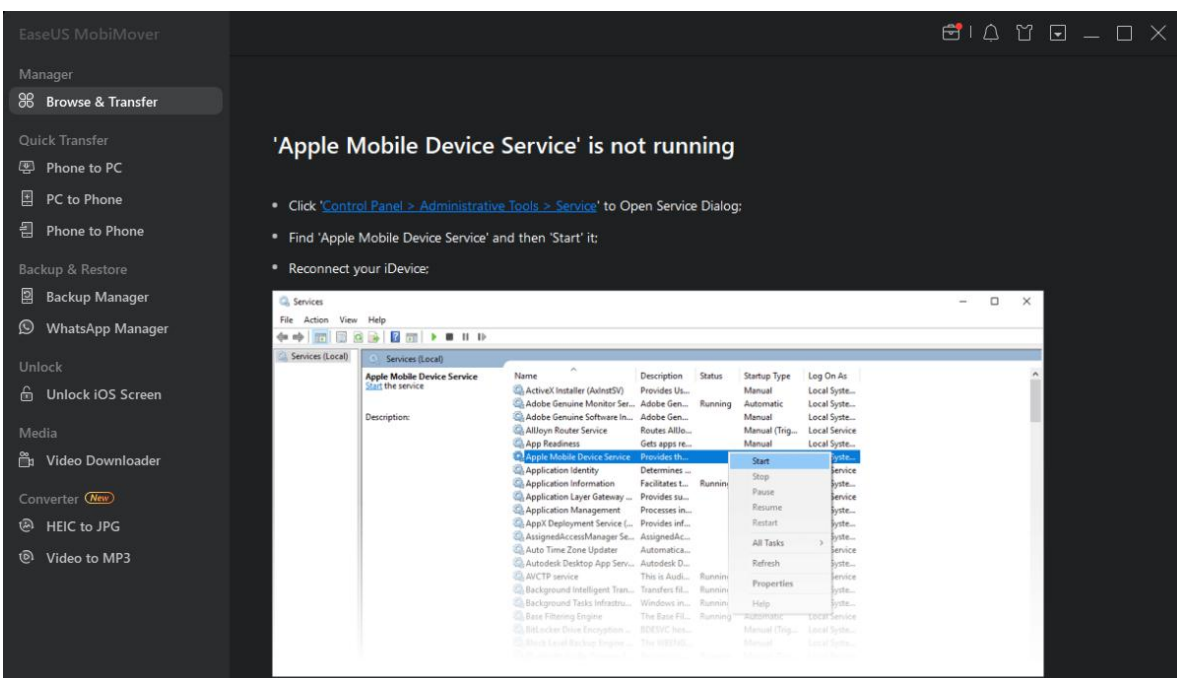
EaseUS MobiMover

Manager
Browse & Transfer

Quick Transfer
Phone to PC
PC to Phone
Phone to Phone

Backup & Restore
Backup Manager
WhatsApp Manager

Unlock
Unlock iOS Screen

Media
Video Downloader

Converter New
HEIC to JPG
Video to MP3

'Apple Mobile Device Service' is not running

• Click 'Control Panel > Administrative Tools > Service' to Open Service Dialog;

• Find 'Apple Mobile Device Service' and then 'Start' it;

• Reconnect your iDevice;

Services
File Action View Help
Services (Local)
Services (Local)
Apple Mobile Device Service
Start the service

Description:

| Name | Description | Status | Startup Type | Log On As |
|---|---|---|---|---|
| ActiveX Installer (AxInstSV) | Provides Us... | | Manual | Local Syste... |
| Adobe Genuine Monitor Ser... | Adobe Gen... | Running | Automatic | Local Syste... |
| Adobe Genuine Software In... | Adobe Gen... | | Manual | Local Syste... |
| AllJoyn Router Service | Routes AllJo... | | Manual (Trig... | Local Service |
| App Readiness | Gets apps re... | | Manual | Local Syste... |
| Apple Mobile Device Service | Provides th... | | | Syste... |
| Application Identity | Determines ... | | | Service |
| Application Information | Facilitates t... | Runnin | | Syste... |
| Application Layer Gateway ... | Provides su... | | | Service |
| Application Management | Processes in... | | | Syste... |
| AppX Deployment Service (... | Provides inf... | | | Syste... |
| AssignedAccessManager Se... | AssignedAc... | | | Syste... |
| Auto Time Zone Updater | Automatica... | | | Service |
| Autodesk Desktop App Serv... | Autodesk D... | | | Syste... |
| AVCTP service | This is Audi... | Runnin | | Service |
| Background Intelligent Tran... | Transfers fil... | Runnin | | Syste... |
| Background Tasks Infrastru... | Windows in... | Runnin | | Syste... |
| Base Filtering Engine | The Base Fil... | Running | Automatic | Local Service |
| BitLocker Drive Encryption ... | BDESVC hos... | | Manual (Trig... | Local Syste... |
| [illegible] | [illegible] | | Manual | Local Syste... |

Start
Stop
Pause
Resume
Restart
All Tasks
Refresh
Properties
Help